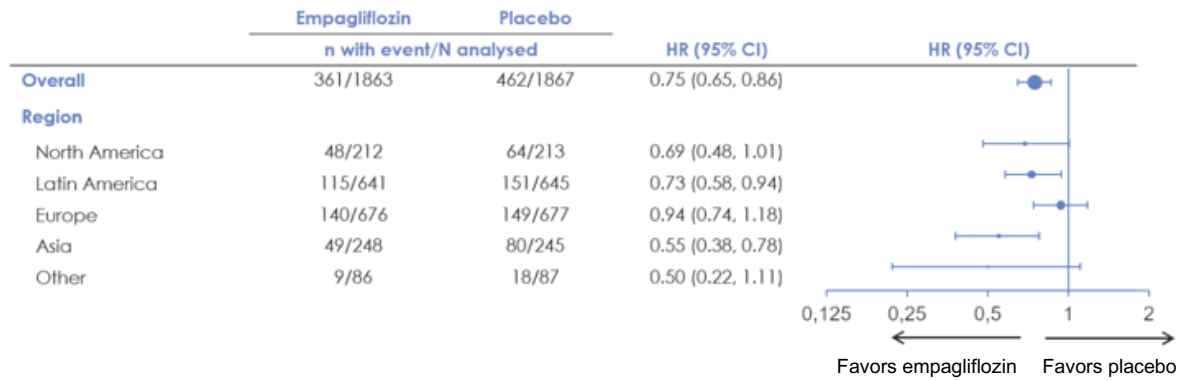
| | Empagliflozin | Placebo | | |
|---|---|---|---|---|
| | n with event/N analysed | | HR (95% CI) | HR (95% CI) |
| Overall | 361/1863 | 462/1867 | 0.75 (0.65, 0.86) | |
| Region | | | | |
| North America | 48/212 | 64/213 | 0.69 (0.48, 1.01) | |
| Latin America | 115/641 | 151/645 | 0.73 (0.58, 0.94) | |
| Europe | 140/676 | 149/677 | 0.94 (0.74, 1.18) | |
| Asia | 49/248 | 80/245 | 0.55 (0.38, 0.78) | |
| Other | 9/86 | 18/87 | 0.50 (0.22, 1.11) | |

0,125 0,25 0,5 1 2

Favors empagliflozin Favors placebo